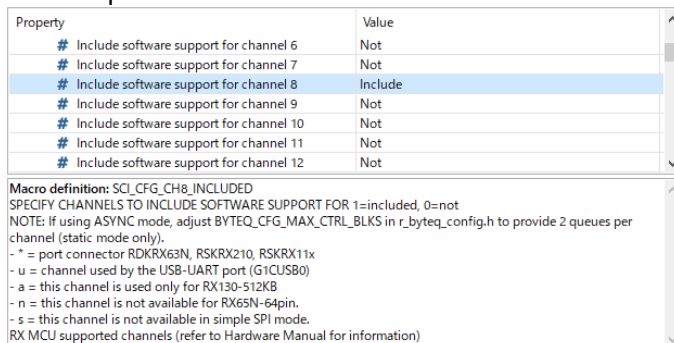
| Property | Value |
|---|---|
| # Include software support for channel 6 | Not |
| # Include software support for channel 7 | Not |
| # Include software support for channel 8 | Include |
| # Include software support for channel 9 | Not |
| # Include software support for channel 10 | Not |
| # Include software support for channel 11 | Not |
| # Include software support for channel 12 | Not |

**Macro definition:** SCI_CFG_CH8_INCLUDED
SPECIFY CHANNELS TO INCLUDE SOFTWARE SUPPORT FOR 1=included, 0=not
NOTE: If using ASYNC mode, adjust BYTEQ_CFG_MAX_CTRL_BLKS in r_byteq_config.h to provide 2 queues per channel (static mode only).
- * = port connector RDKRX63N, RSKRX210, RSKRX11x
- u = channel used by the USB-UART port (G1CUSB0)
- a = this channel is used only for RX130-512KB
- n = this channel is not available for RX65N-64pin.
- s = this channel is not available in simple SPI mode.
RX MCU supported channels (refer to Hardware Manual for information)